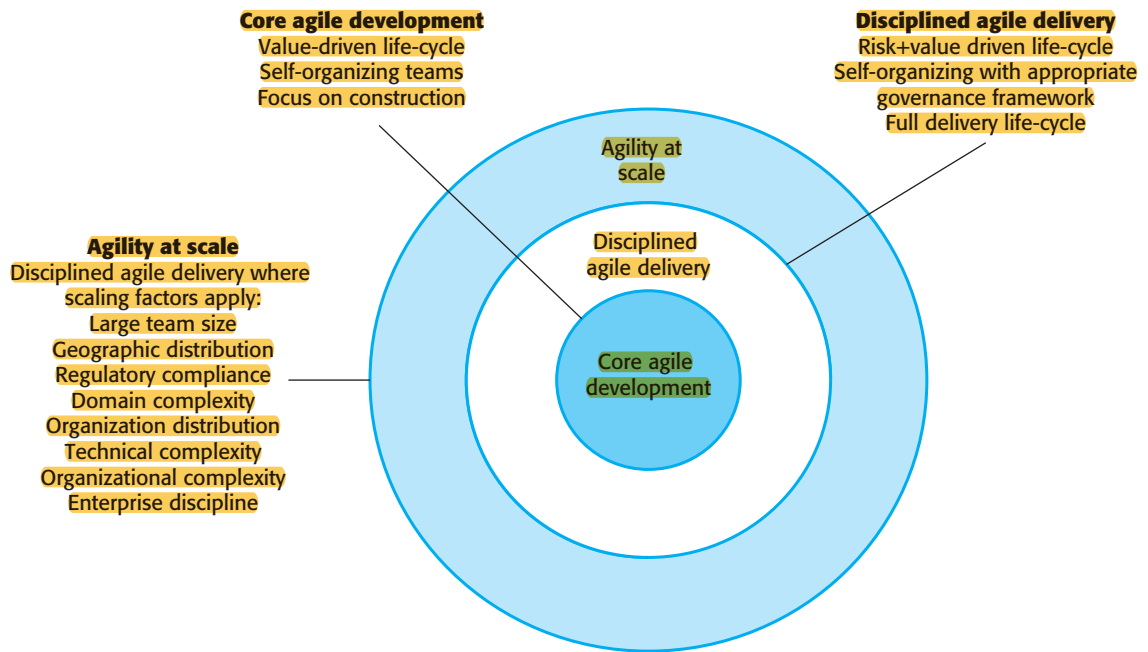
Core agile development
Value-driven life-cycle
Self-organizing teams
Focus on construction

Disciplined agile delivery
Risk+value driven life-cycle
Self-organizing with appropriate governance framework
Full delivery life-cycle

Agility at scale

Agility at scale
Disciplined agile delivery where scaling factors apply:
Large team size
Geographic distribution
Regulatory compliance
Domain complexity
Organization distribution
Technical complexity
Organizational complexity
Enterprise discipline

Disciplined agile delivery

Core agile development